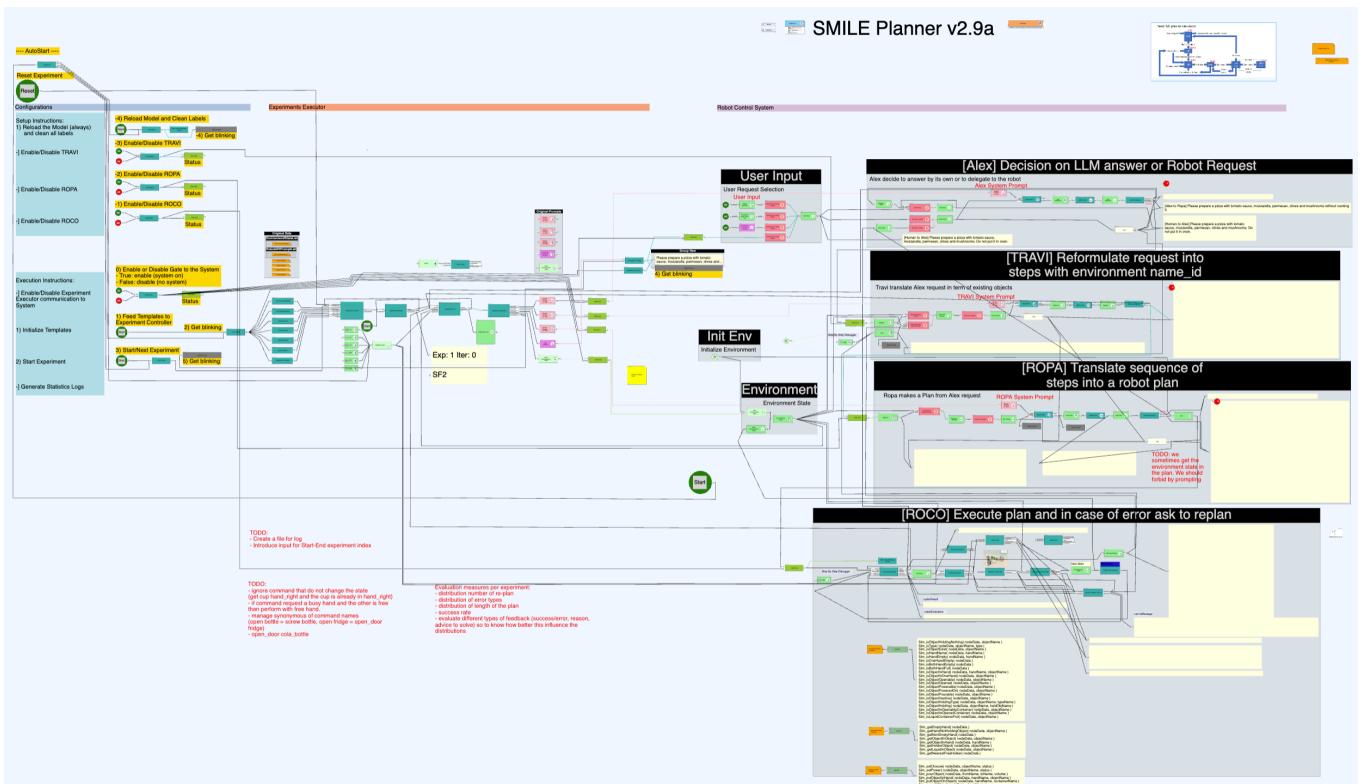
SMILE Planner v2.9a

---- AutoStart ----

Reset Experiment

Reset

Configurations

Experiments Executor

Robot Control System

Setup Instructions:
1) Reload the Model (always) and clean all labels

-] Enable/Disable TRAVI

-] Enable/Disable ROPA

-] Enable/Disable ROCO

-4) Reload Model and Clean Labels

-4) Get blinking

-3) Enable/Disable TRAVI

Status

-2) Enable/Disable ROPA

Status

-1) Enable/Disable ROCO

Status

Execution Instructions:

-] Enable/Disable Experiment Executor communication to System

1) Initialize Templates

2) Start Experiment

-] Generate Statistics Logs

0) Enable or Disable Gate to the System
- True: enable (system on)
- False: disable (no system)

Status

1) Feed Templates to Experiment Controller

2) Get blinking

3) Start/Next Experiment

0) Get blinking

Exp: 1 Iter: 0

SF2

6) Get blinking

User Input

User Request Selection

User Input

Init Env

Initialize Environment

Environment

Environment State

Start

[Alex] Decision on LLM answer or Robot Request

Alex decide to answer by its own or to delegate to the robot

Alex System Prompt

[TRAVI] Reformulate request into steps with environment name_id

Travi translate Alex request in term of existing objects

TRAVI System Prompt

[ROPA] Translate sequence of steps into a robot plan

Ropa makes a Plan from Alex request

ROPA System Prompt

TODO: we sometimes get the environment state in the plan. We should forbid by prompting

[ROCO] Execute plan and in case of error ask to replan

TODO:
- Create a file for log
- Introduce input for Start-End experiment index

TODO:
- ignore command that do not change the state (get cup hand_right and the cup is already in hand_right)
- if command request a busy hand and the other is free then perform with free hand.
- manage synonymous of command names (open bottle = screw bottle, open fridge = open_door fridge)
- open_door cola_bottle

Evaluation measures per experiment:
- distribution number of re-plan
- distribution of error types
- distribution of length of the plan
- success rate
- evaluate different types of feedback (success/error, reason, advice to solve) so to know how better this influence the distributions